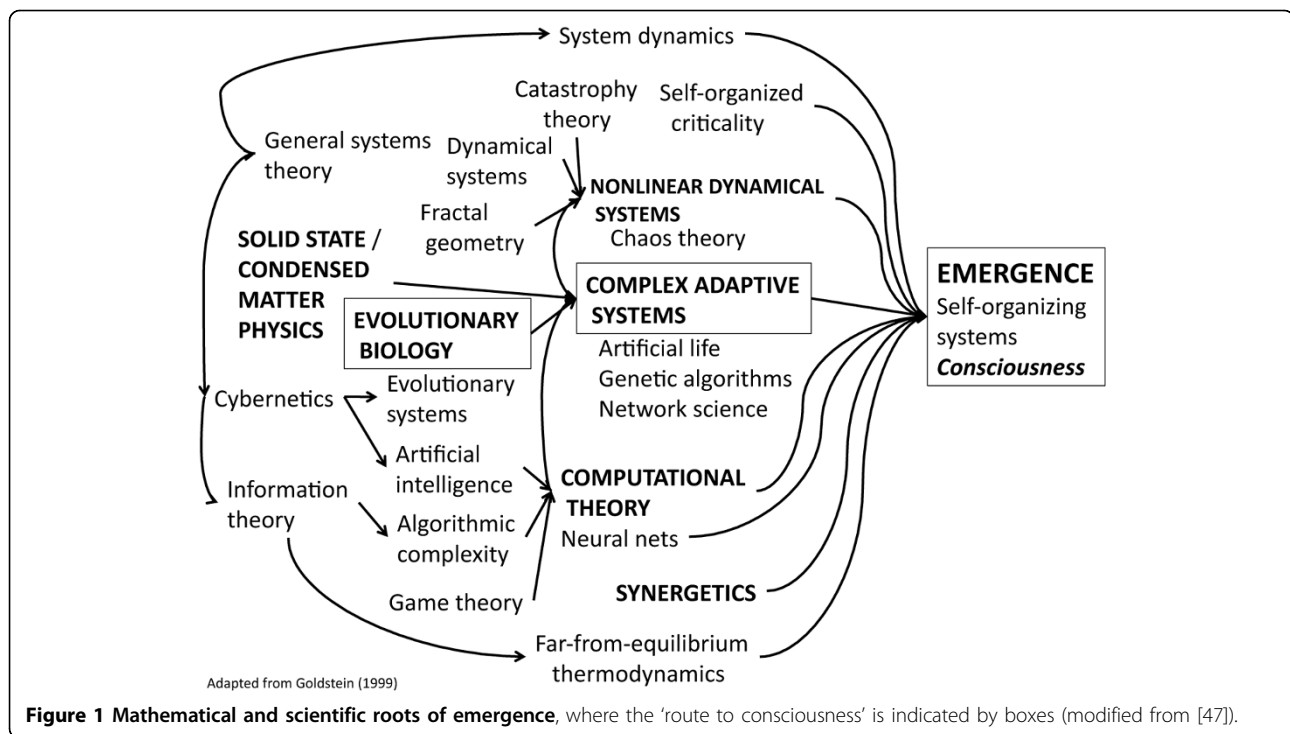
System dynamics

Catastrophy theory

Self-organized criticality

General systems theory

Dynamical systems

NONLINEAR DYNAMICAL SYSTEMS

Fractal geometry

Chaos theory

SOLID STATE / CONDENSED MATTER PHYSICS

COMPLEX ADAPTIVE SYSTEMS

EVOLUTIONARY BIOLOGY

EMERGENCE
Self-organizing systems
*Consciousness*

Artificial life
Genetic algorithms
Network science

Cybernetics

Evolutionary systems

Artificial intelligence

Information theory

COMPUTATIONAL THEORY

Algorithmic complexity

Neural nets

Game theory

SYNERGETICS

Far-from-equilibrium thermodynamics

Adapted from Goldstein (1999)

**Figure 1 Mathematical and scientific roots of emergence**, where the 'route to consciousness' is indicated by boxes (modified from [47]).